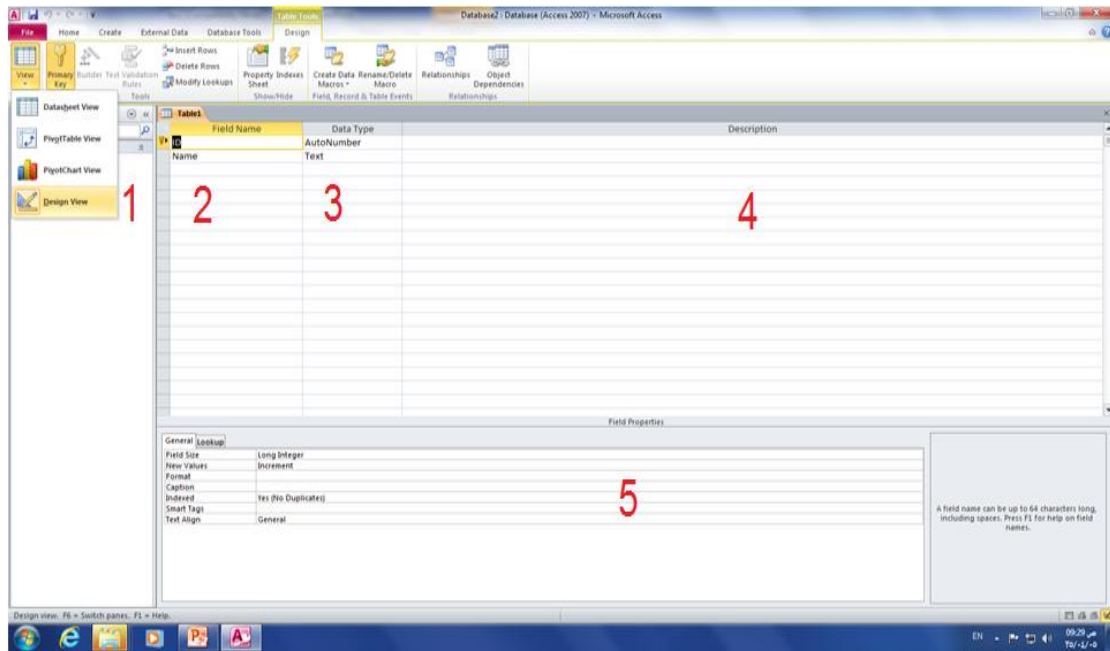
Table Tools

Database2 : Database (Access 2007) - Microsoft Access

File Home Create External Data Database Tools Design

View Primary Key Builder Test Validation Rules Tools

Insert Rows
Delete Rows
Modify Lookups

Property Sheet Indexes Show/Hide

Create Data Macros Rename/Delete Macro Field, Record & Table Events

Relationships Object Dependencies Relationships

Datasheet View
PivotTable View
PivotChart View
Design View

1

Table1

| Field Name | Data Type | Description |
|---|---|---|
| ID | AutoNumber | |
| Name | Text | |

2 3 4

Field Properties

General Lookup

| | |
|---|---|
| Field Size | Long Integer |
| New Values | Increment |
| Format | |
| Caption | |
| Indexed | Yes (No Duplicates) |
| Smart Tags | |
| Text Align | General |

5

A field name can be up to 64 characters long, including spaces. Press F1 for help on field names.

Design view. F6 = Switch panes. F1 = Help.

EN 09:29